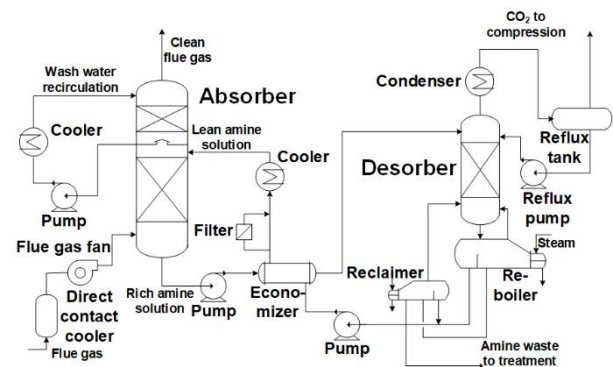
Clean flue gas

Wash water recirculation

Absorber

Cooler

Lean amine solution

Cooler

Pump

Filter

Flue gas fan

Direct contact cooler

Flue gas

Rich amine solution

Pump

Economizer

$CO_2$ to compression

Condenser

Reflux tank

Desorber

Reflux pump

Steam

Reclaimer

Reboiler

Pump

Amine waste to treatment